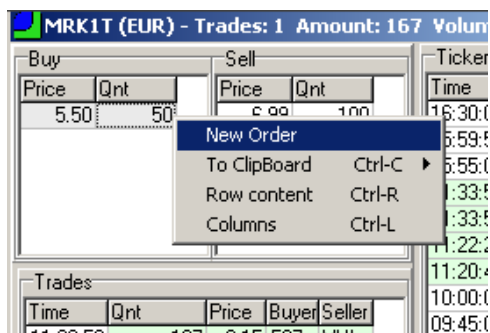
MRK1T (EUR) - Trades: 1 Amount: 167 Volum

Buy

| Price | Qnt |
|---|---|
| 5.50 | 50 |

Sell

| Price | Qnt |
|---|---|
| 6.99 | 100 |

New Order
To ClipBoard Ctrl-C
Row content Ctrl-R
Columns Ctrl-L

Ticker

| Time |
|---|
| 16:30:0 |
| 5:59:5 |
| 5:55:0 |
| 1:33:5 |
| 1:33:5 |
| 11:22:2 |
| 11:20:4 |
| 10:00:0 |
| 09:45:0 |

Trades

| Time | Qnt | Price | Buyer | Seller |
|---|---|---|---|---|
| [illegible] | 167 | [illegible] | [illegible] | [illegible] |